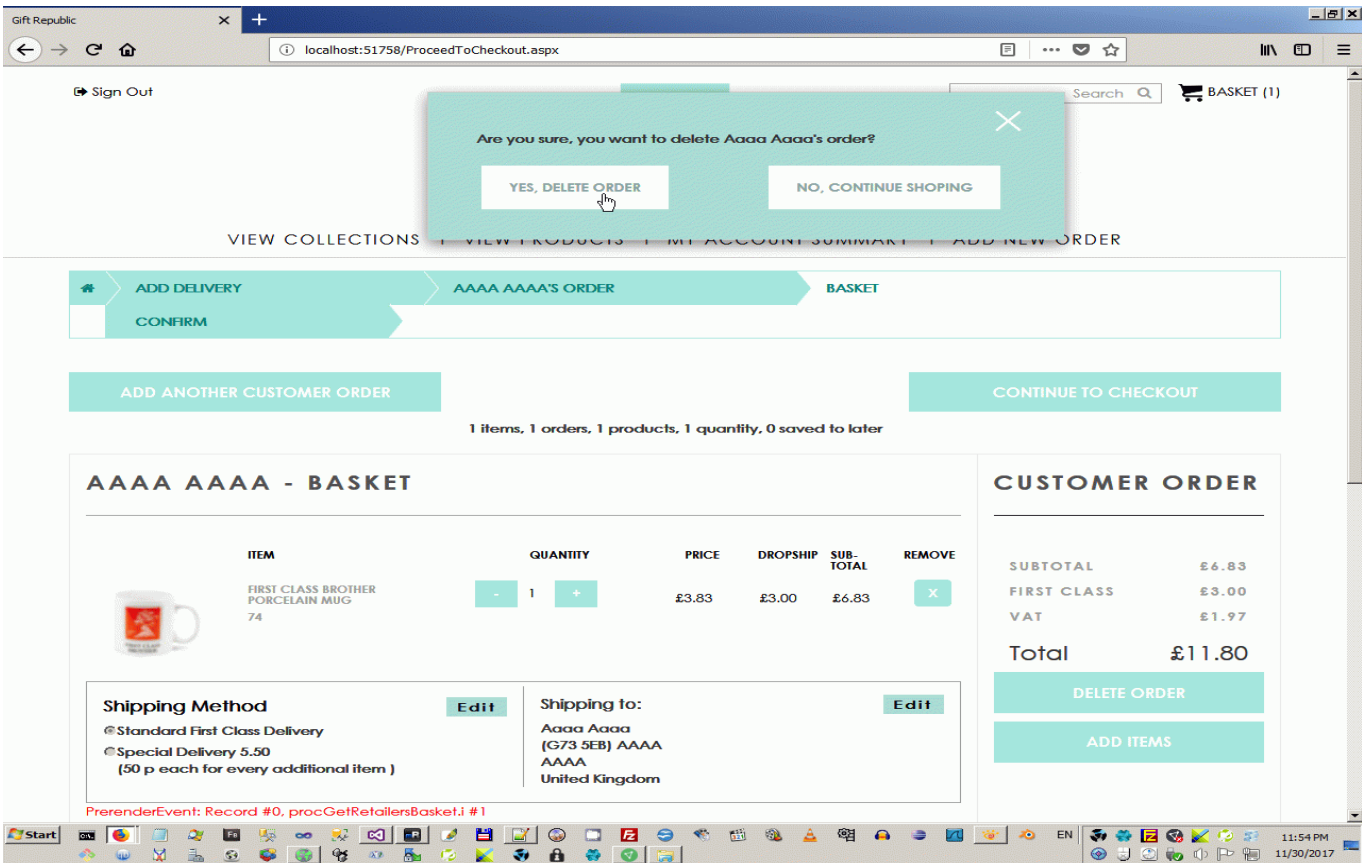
Gift Republic

localhost:51758/ProceedToCheckout.aspx

Sign Out

Search

BASKET (1)

Are you sure, you want to delete Aaaa Aaaa's order?

YES, DELETE ORDER

NO, CONTINUE SHOPING

VIEW COLLECTIONS | VIEW PRODUCTS | MY ACCOUNT SUMMARY | ADD NEW ORDER

ADD DELIVERY

AAAA AAAA'S ORDER

BASKET

CONFIRM

ADD ANOTHER CUSTOMER ORDER

CONTINUE TO CHECKOUT

1 items, 1 orders, 1 products, 1 quantity, 0 saved to later

AAAA AAAA - BASKET

| ITEM | QUANTITY | PRICE | DROPSHIP | SUB-TOTAL | REMOVE |
|---|---|---|---|---|---|
| FIRST CLASS BROTHER PORCELAIN MUG 74 | - 1 + | £3.83 | £3.00 | £6.83 | X |

CUSTOMER ORDER

SUBTOTAL £6.83
FIRST CLASS £3.00
VAT £1.97

Total £11.80

DELETE ORDER

ADD ITEMS

Shipping Method
Edit
Standard First Class Delivery
Special Delivery 5.50
(50 p each for every additional item )

Shipping to:
Edit
Aaaa Aaaa
(G73 5EB) AAAA
AAAA
United Kingdom

PrerenderEvent: Record #0, procGetRetailersBasket.i #1

Start

EN

11:54 PM
11/30/2017